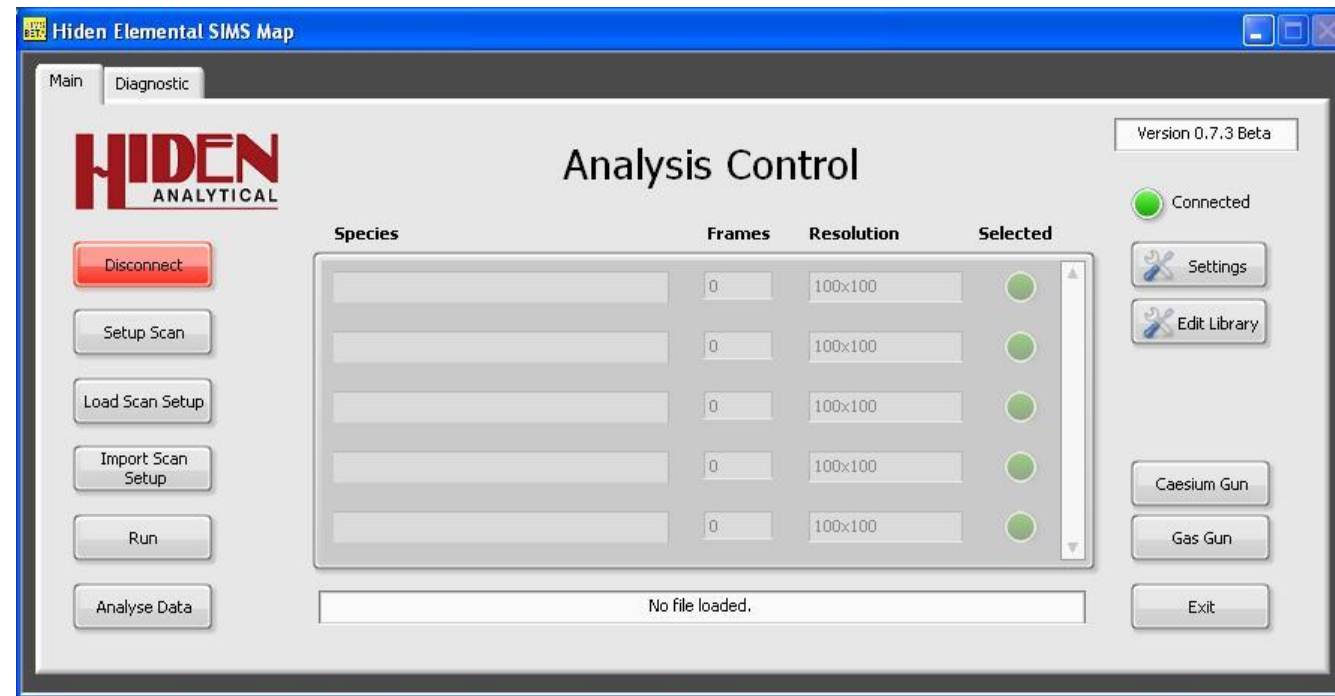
Hiden Elemental SIMS Map

Main
Diagnostic

HIDEN ANALYTICAL

Analysis Control

Version 0.7.3 Beta

Connected

Disconnect
Setup Scan
Load Scan Setup
Import Scan Setup
Run
Analyse Data

| Species | Frames | Resolution | Selected |
|---|---|---|---|
| | 0 | 100x100 | |
| | 0 | 100x100 | |
| | 0 | 100x100 | |
| | 0 | 100x100 | |
| | 0 | 100x100 | |

No file loaded.

Settings
Edit Library
Caesium Gun
Gas Gun
Exit